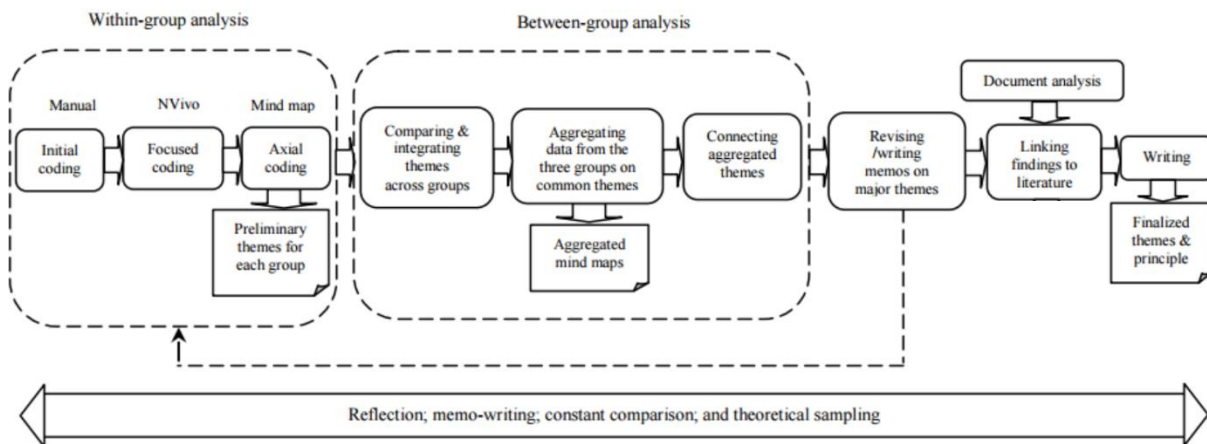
Within-group analysis

Between-group analysis

Manual

NVivo

Mind map

Initial coding

Focused coding

Axial coding

Preliminary themes for each group

Comparing & integrating themes across groups

Aggregating data from the three groups on common themes

Aggregated mind maps

Connecting aggregated themes

Revising /writing memos on major themes

Document analysis

Linking findings to literature

Writing

Finalized themes & principle

Reflection; memo-writing; constant comparison; and theoretical sampling